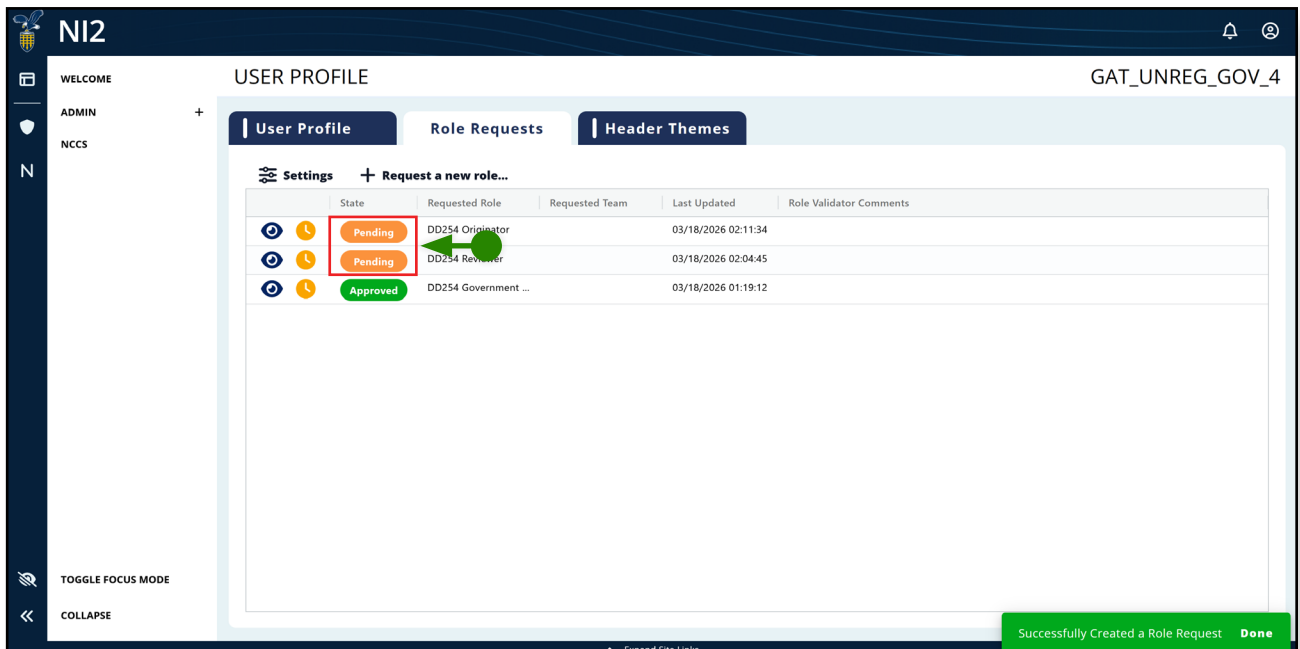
NI2

WELCOME
ADMIN +
NCCS

USER PROFILE
GAT_UNREG_GOV_4

User Profile
Role Requests
Header Themes

Settings
+ Request a new role...

| | State | Requested Role | Requested Team | Last Updated | Role Validator Comments |
|---|---|---|---|---|---|
| | Pending | DD254 Originator | | 03/18/2026 02:11:34 | |
| | Pending | DD254 Reviewer | | 03/18/2026 02:04:45 | |
| | Approved | DD254 Government ... | | 03/18/2026 01:19:12 | |

TOGGLE FOCUS MODE
COLLAPSE

Successfully Created a Role Request Done